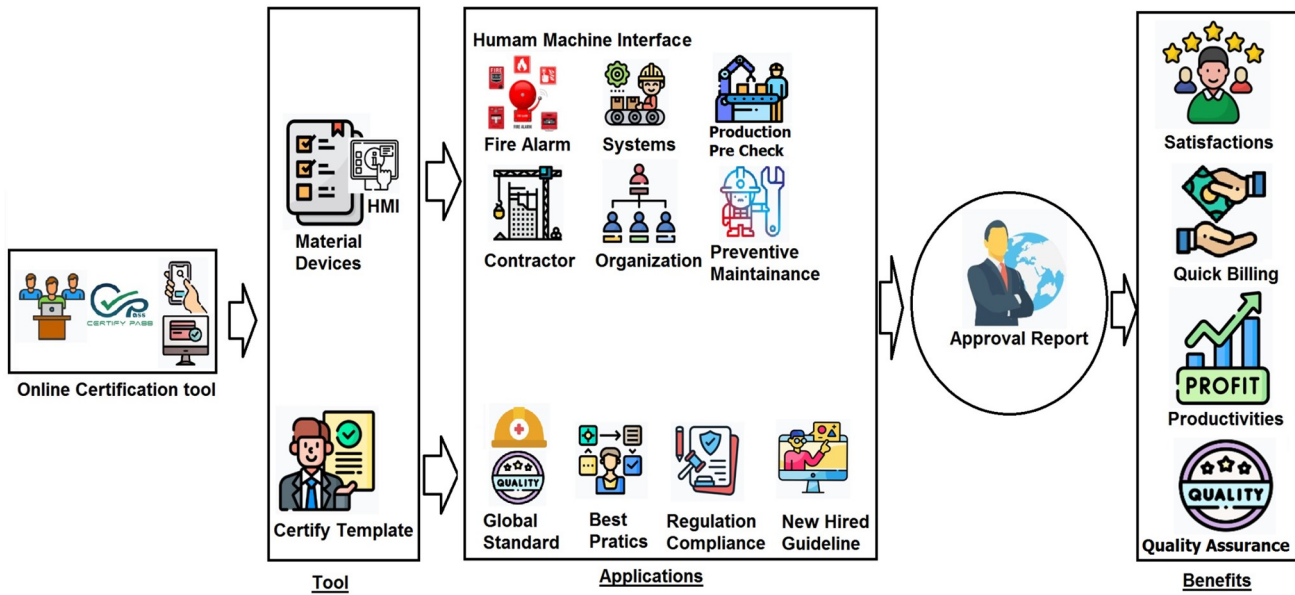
Pass
CERTIFY PASS

Online Certification tool

HMI
Material Devices

Certify Template

Tool

Humam Machine Interface

FIRE
FIRE ALARM
Fire Alarm
Systems
Production Pre Check

Contractor
Organization
Preventive Maintainance

QUALITY
Global Standard
Best Pratics
Regulation Compliance
New Hired Guideline

Applications

Approval Report

Satisfactions
Quick Billing
PROFIT
Productivities
QUALITY
Quality Assurance

Benefits